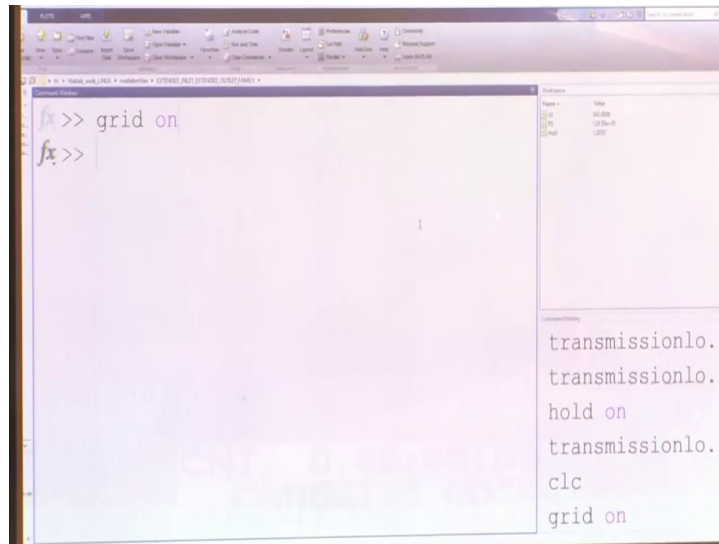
PLOTS APPS

New Open Find Files Compare Import Data Save Workspace New Variable Open Variable Clear Workspace Analyze Code Run and Time Clear Commands Favorites Simulink Layout Preferences Set Path Parallel Add-Ons Help Community Request Support Learn MATLAB

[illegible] Matlab_work_LINUS ▸ matlabrfiles ▸ EXTENDED_PART_EXTENDED_OUTLET_FAMILY ▸

Command Window

$fx$ >> grid on
$fx$ >>

Workspace
Name Value
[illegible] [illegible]
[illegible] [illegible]
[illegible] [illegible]

Command History
transmissionlo.
transmissionlo.
hold on
transmissionlo.
clc
grid on